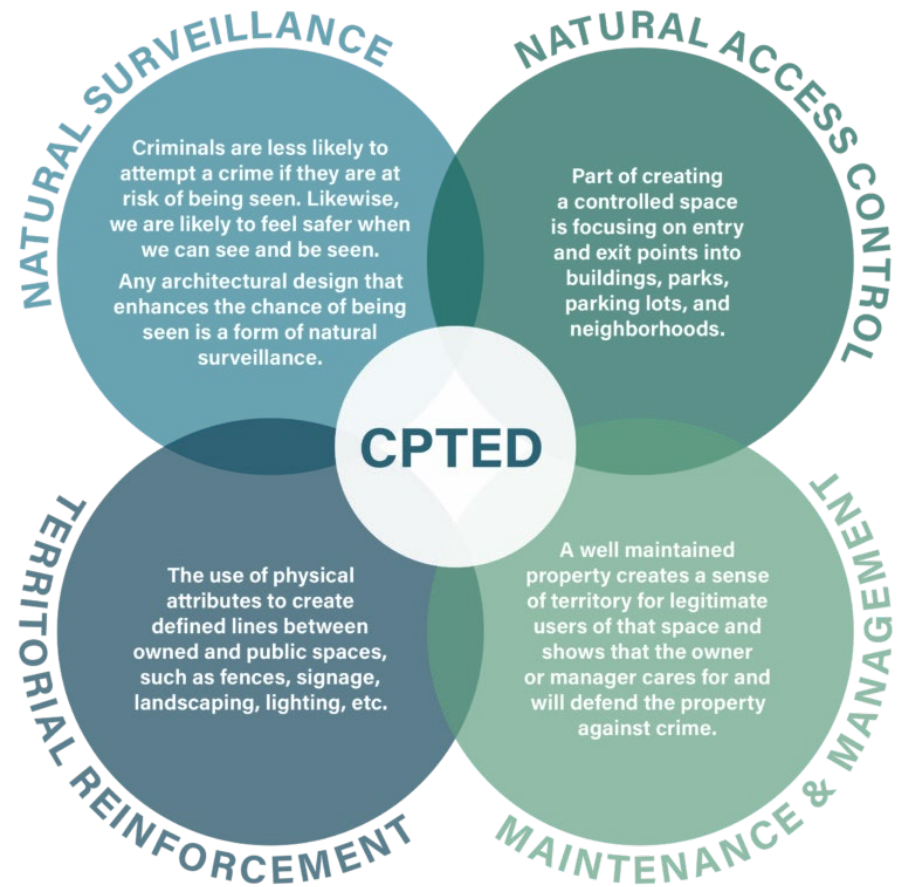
NATURAL SURVEILLANCE

Criminals are less likely to attempt a crime if they are at risk of being seen. Likewise, we are likely to feel safer when we can see and be seen.

Any architectural design that enhances the chance of being seen is a form of natural surveillance.

NATURAL ACCESS CONTROL

Part of creating a controlled space is focusing on entry and exit points into buildings, parks, parking lots, and neighborhoods.

CPTED

TERRITORIAL REINFORCEMENT

The use of physical attributes to create defined lines between owned and public spaces, such as fences, signage, landscaping, lighting, etc.

MAINTENANCE & MANAGEMENT

A well maintained property creates a sense of territory for legitimate users of that space and shows that the owner or manager cares for and will defend the property against crime.